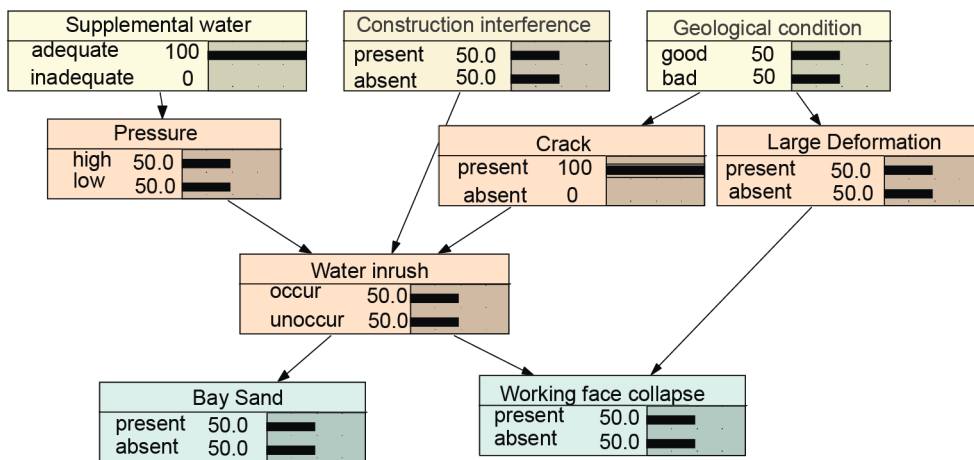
Supplemental water
adequate 100
inadequate 0

Construction interference
present 50.0
absent 50.0

Geological condition
good 50
bad 50

Pressure
high 50.0
low 50.0

Crack
present 100
absent 0

Large Deformation
present 50.0
absent 50.0

Water inrush
occur 50.0
unoccur 50.0

Bay Sand
present 50.0
absent 50.0

Working face collapse
present 50.0
absent 50.0